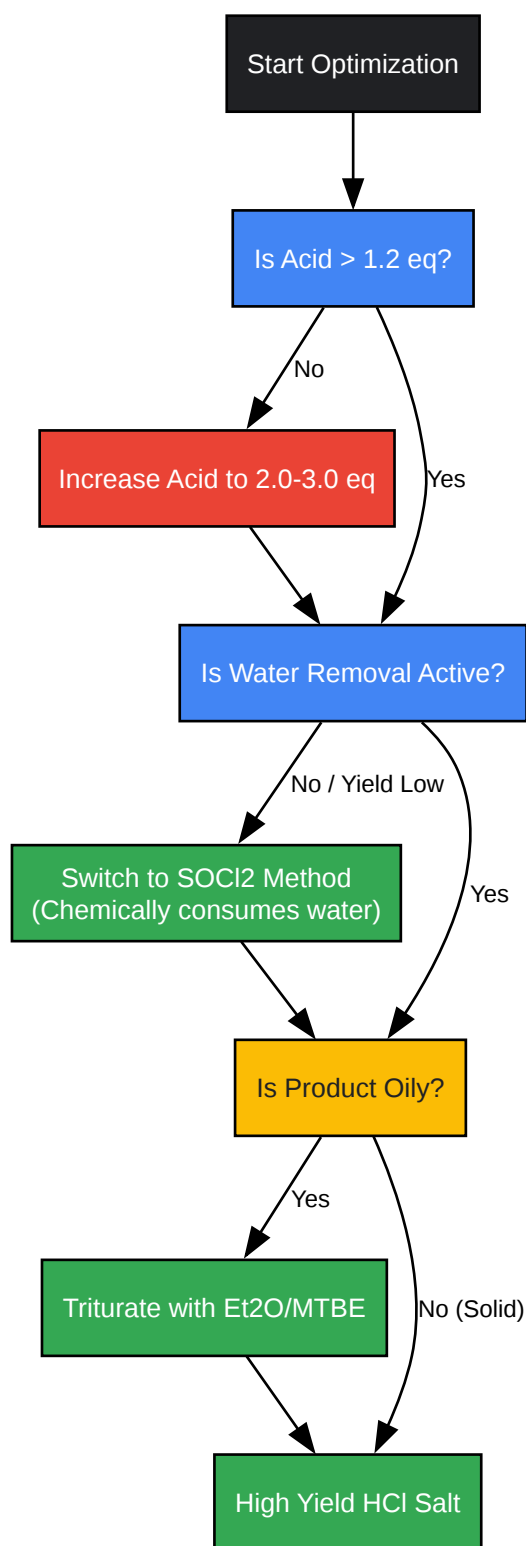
Start Optimization

Is Acid > 1.2 eq?

No

Yes

Increase Acid to 2.0-3.0 eq

Is Water Removal Active?

No / Yield Low

Yes

Switch to SOCl2 Method
(Chemically consumes water)

Is Product Oily?

Yes

No (Solid)

Triturate with Et2O/MTBE

High Yield HCl Salt